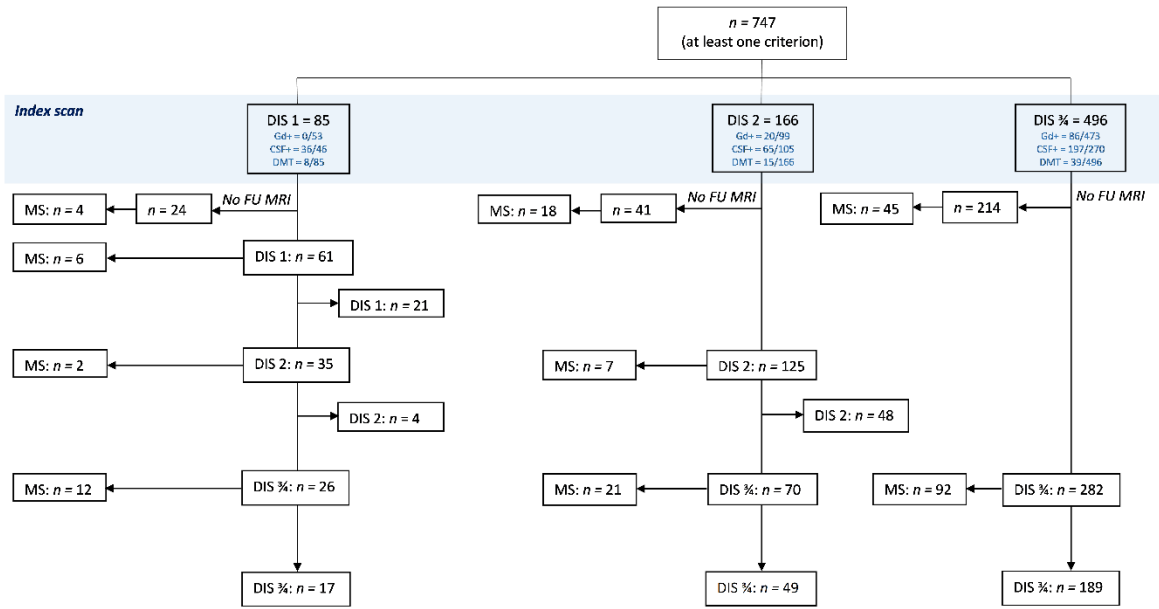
$n$ = 747
(at least one criterion)

Index scan

DIS 1 = 85
Gd+ = 0/53
CSF+ = 36/46
DMT = 8/85

DIS 2 = 166
Gd+ = 20/99
CSF+ = 65/105
DMT = 15/166

DIS ¾ = 496
Gd+ = 86/473
CSF+ = 197/270
DMT = 39/496

MS: $n$ = 4
$n$ = 24
No FU MRI
MS: $n$ = 6
DIS 1: $n$ = 61
DIS 1: $n$ = 21
MS: $n$ = 2
DIS 2: $n$ = 35
DIS 2: $n$ = 4
MS: $n$ = 12
DIS ¾: $n$ = 26
DIS ¾: $n$ = 17

MS: $n$ = 18
$n$ = 41
No FU MRI
MS: $n$ = 7
DIS 2: $n$ = 125
DIS 2: $n$ = 48
MS: $n$ = 21
DIS ¾: $n$ = 70
DIS ¾: $n$ = 49

MS: $n$ = 45
$n$ = 214
No FU MRI
MS: $n$ = 92
DIS ¾: $n$ = 282
DIS ¾: $n$ = 189